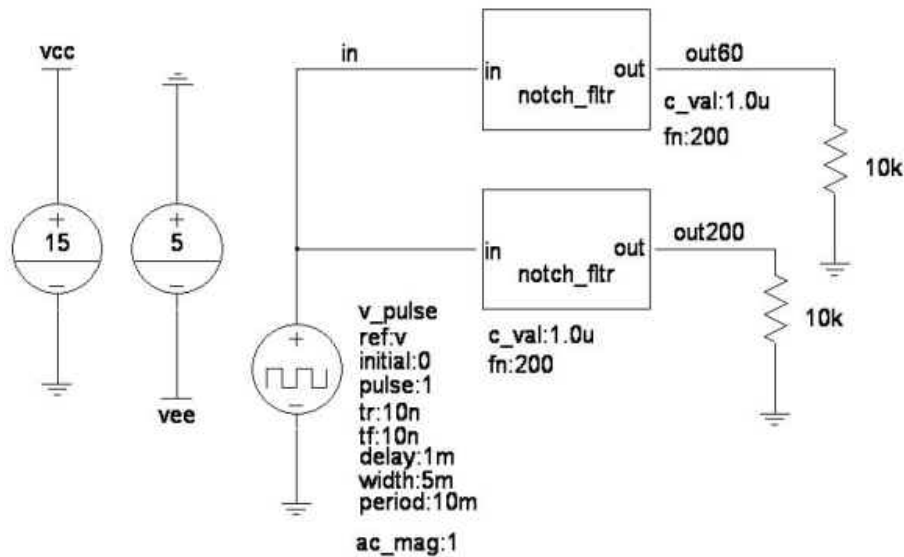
vcc

+
15
−

+
5
−

vee

in

in
notch_fltr
out

out60

c_val:1.0u
fn:200

10k

in
notch_fltr
out

out200

10k

c_val:1.0u
fn:200

+
−

v_pulse
ref:v
initial:0
pulse:1
tr:10n
tf:10n
delay:1m
width:5m
period:10m

ac_mag:1